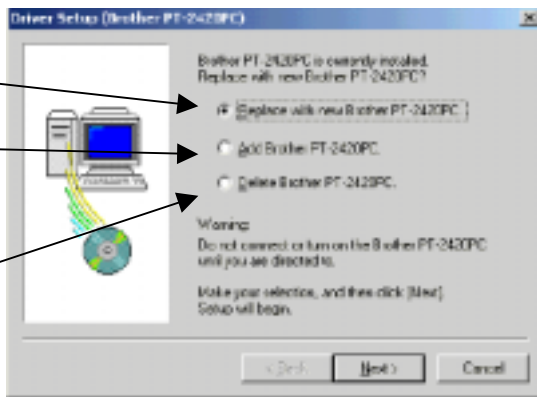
Driver Setup (Brother PT-2420PC)

Brother PT-2420PC is currently installed. Replace with new Brother PT-2420PC?

Replace with new Brother PT-2420PC.

Add Brother PT-2420PC.

Delete Brother PT-2420PC.

Warning:
Do not connect or turn on the Brother PT-2420PC until you are directed to.

Make your selection, and then click [Next]. Setup will begin.

< Back

Next >

Cancel